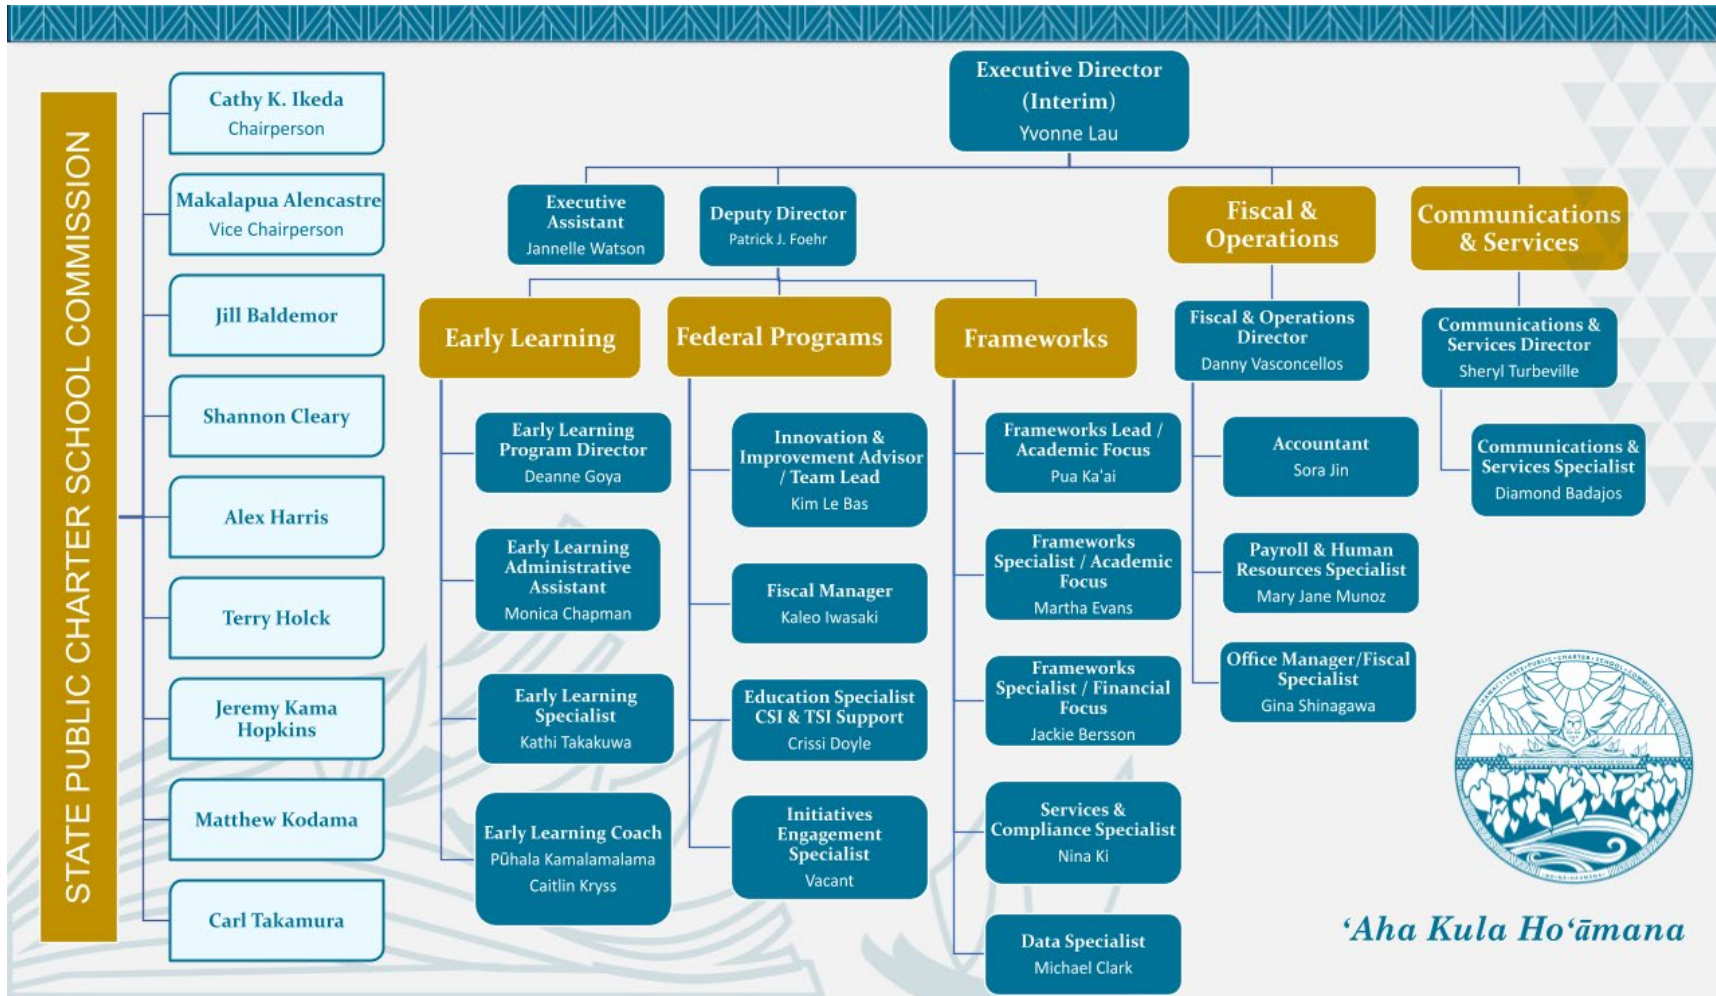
STATE PUBLIC CHARTER SCHOOL COMMISSION

Cathy K. Ikeda
Chairperson

Makalapua Alencastre
Vice Chairperson

Jill Baldemor

Shannon Cleary

Alex Harris

Terry Holck

Jeremy Kama Hopkins

Matthew Kodama

Carl Takamura

Executive Director (Interim)
Yvonne Lau

Executive Assistant
Jannelle Watson

Deputy Director
Patrick J. Foehr

Fiscal & Operations

Communications & Services

Early Learning

Federal Programs

Frameworks

Fiscal & Operations Director
Danny Vasconcellos

Communications & Services Director
Sheryl Turbeville

Early Learning Program Director
Deanne Goya

Early Learning Administrative Assistant
Monica Chapman

Early Learning Specialist
Kathi Takakuwa

Early Learning Coach
Pūhala Kamalamalama
Caitlin Kryss

Innovation & Improvement Advisor / Team Lead
Kim Le Bas

Fiscal Manager
Kaleo Iwasaki

Education Specialist CSI & TSI Support
Crissi Doyle

Initiatives Engagement Specialist
Vacant

Frameworks Lead / Academic Focus
Pua Ka'ai

Frameworks Specialist / Academic Focus
Martha Evans

Frameworks Specialist / Financial Focus
Jackie Bersson

Services & Compliance Specialist
Nina Ki

Data Specialist
Michael Clark

Accountant
Sora Jin

Payroll & Human Resources Specialist
Mary Jane Munoz

Office Manager/Fiscal Specialist
Gina Shinagawa

Communications & Services Specialist
Diamond Badajos

HAWAI'I STATE PUBLIC CHARTER SCHOOL COMMISSION

‘Aha Kula Hoʻāmana